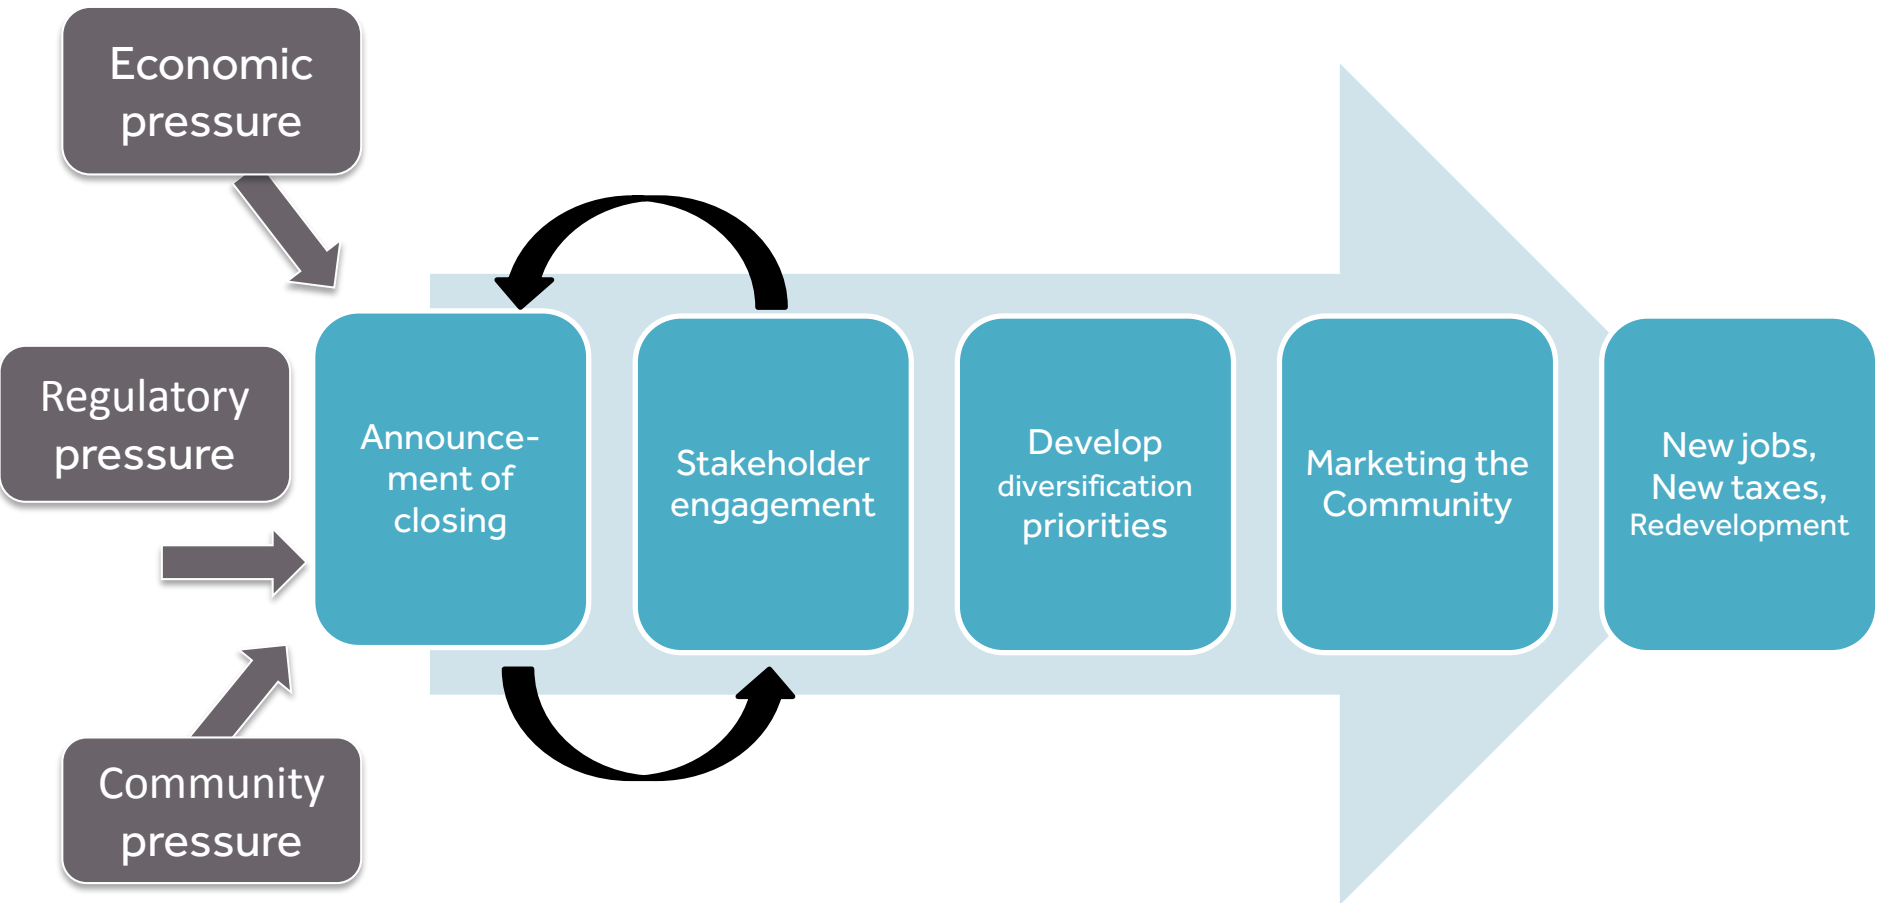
Economic pressure

Regulatory pressure

Community pressure

Announcement of closing

Stakeholder engagement

Develop diversification priorities

Marketing the Community

New jobs, New taxes, Redevelopment